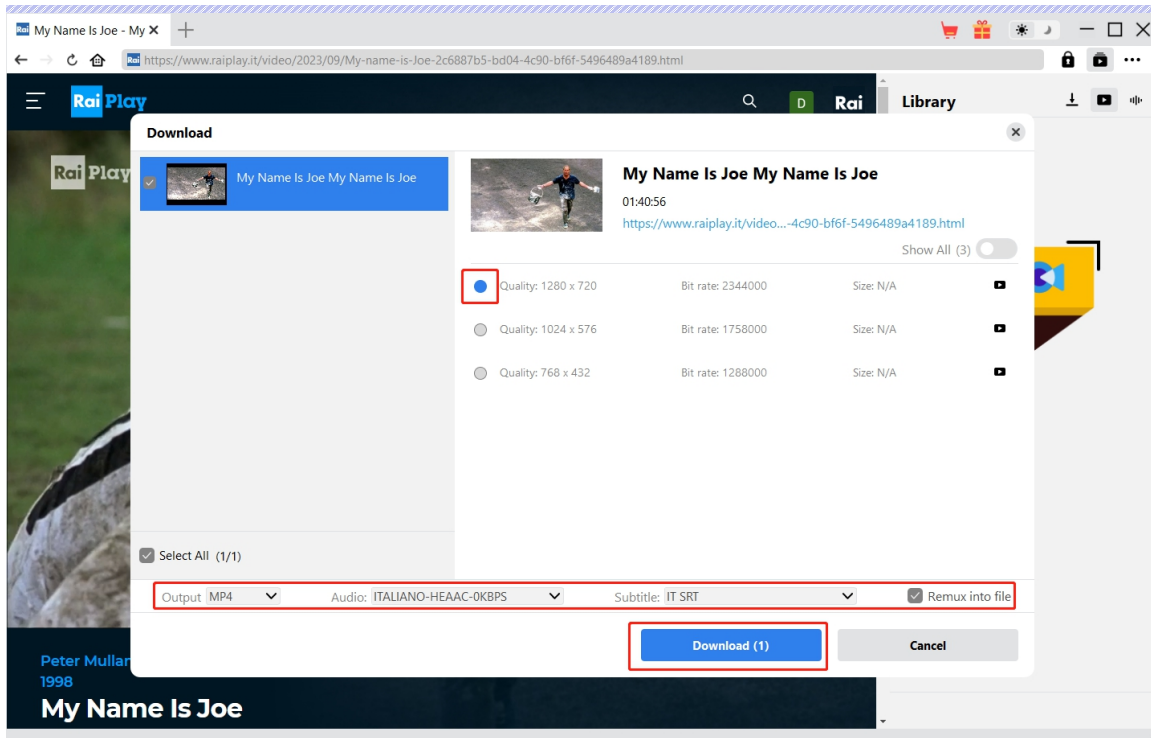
Rai My Name Is Joe - My ✕ +

https://www.raiplay.it/video/2023/09/My-name-is-Joe-2c6887b5-bd04-4c90-bf6f-5496489a4189.html

Rai Play

D Rai

Library

Download

Rai Play

My Name Is Joe My Name Is Joe

My Name Is Joe My Name Is Joe

01:40:56

https://www.raiplay.it/video...-4c90-bf6f-5496489a4189.html

Show All (3)

| | | | |
|---|---|---|---|
| Quality: 1280 x 720 | Bit rate: 2344000 | Size: N/A | |
| Quality: 1024 x 576 | Bit rate: 1758000 | Size: N/A | |
| Quality: 768 x 432 | Bit rate: 1288000 | Size: N/A | |

Select All (1/1)

Output MP4 Audio: ITALIANO-HEAAC-0KBPS Subtitle: IT SRT Remux into file

Download (1) Cancel

Peter Mullar
1998

My Name Is Joe